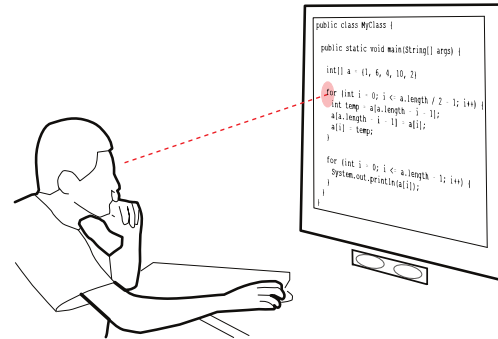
public class MyClass {

public static void main(String[] args) {

int[] a = {1, 6, 4, 10, 2}

for (int i = 0; i <= a.length / 2 - 1; i++) {
int temp = a[a.length - i - 1];
a[a.length - i - 1] = a[i];
a[i] = temp;
}

for (int i = 0; i <= a.length - 1; i++) {
System.out.println(a[i]);
}
}
}